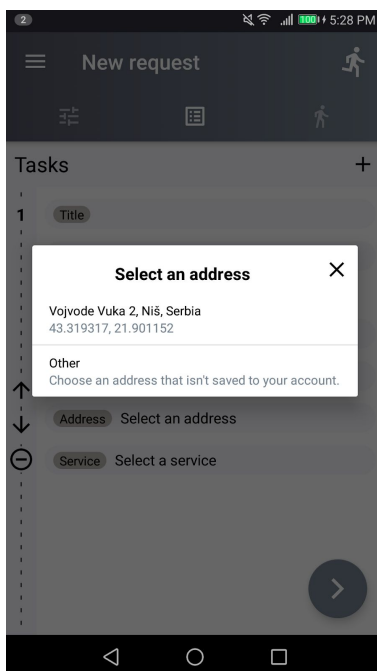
2

100 5:28 PM

New request

Tasks

1

Title

Select an address

Vojvode Vuka 2, Niš, Serbia
43.319317, 21.901152

Other
Choose an address that isn't saved to your account.

Address Select an address

Service Select a service